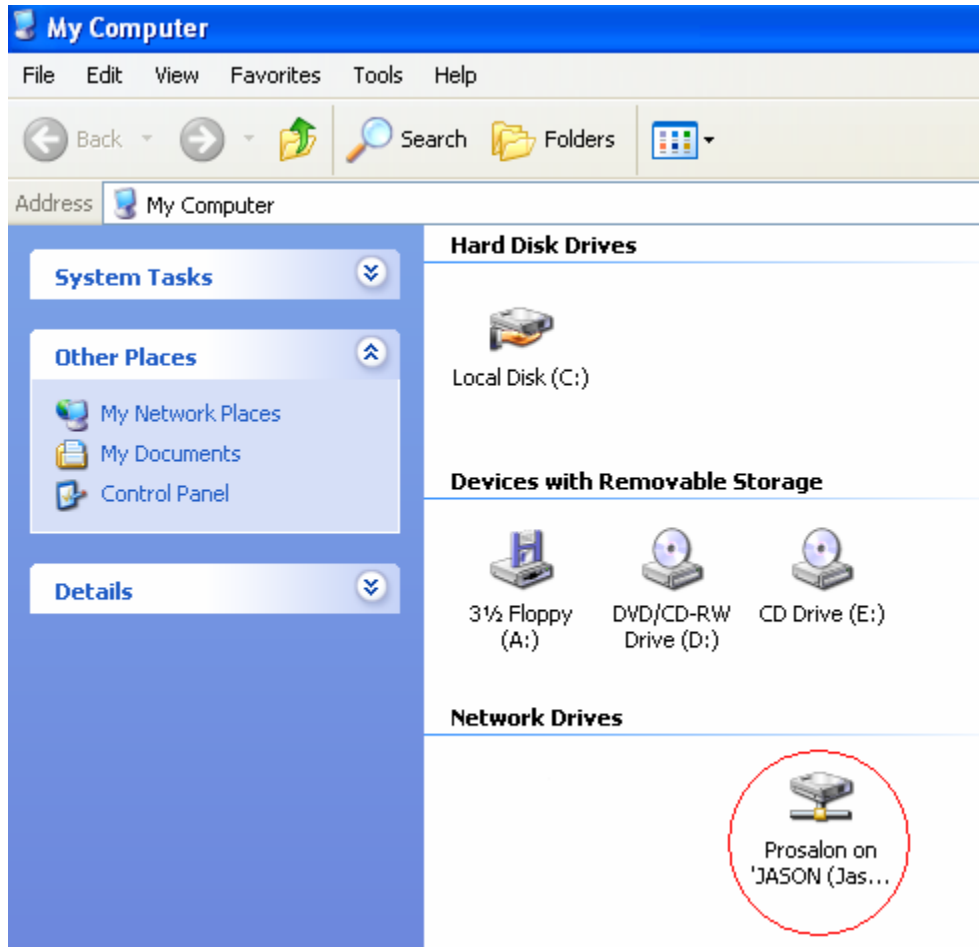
My Computer

File Edit View Favorites Tools Help

Back Search Folders

Address My Computer

System Tasks

Other Places

My Network Places
My Documents
Control Panel

Details

Hard Disk Drives

Local Disk (C:)

Devices with Removable Storage

3½ Floppy (A:)

DVD/CD-RW Drive (D:)

CD Drive (E:)

Network Drives

Prosalon on 'JASON (Jas...